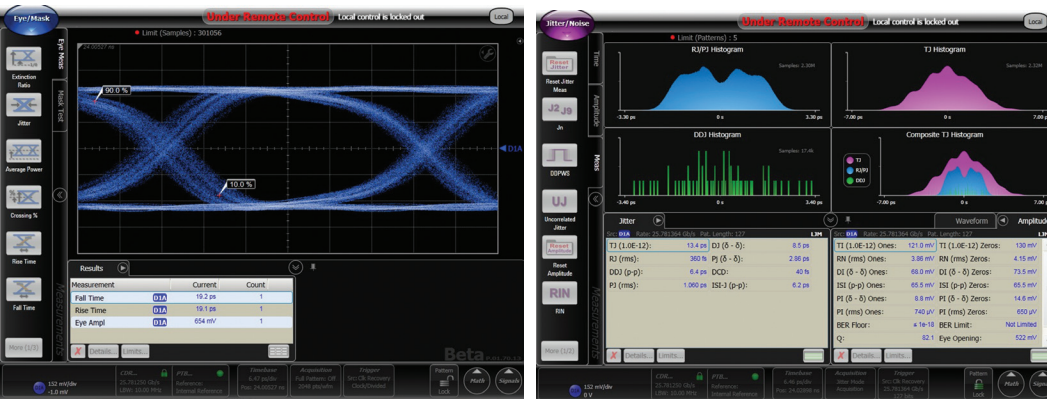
Eye/Mask

Under Remote Control Local control is locked out

Local

Limit (Samples) : 301056

Eye Meas

Mask Test

Extinction Ratio

Jitter

Average Power

Crossing %

Rise Time

Fall Time

More (1/3)

90.0 %

10.0 %

D1A

Results

| Measurement | | Current | Count |
|---|---|---|---|
| Fall Time | D1A | 19.2 ps | 1 |
| Rise Time | D1A | 19.1 ps | 1 |
| Eye Ampl | D1A | 654 mV | 1 |

Details... Limits...

Measurements

Beta

152 mV/div
-1.0 mV

Timebase

Acquisition

Trigger

Pattern Lock

Math

Signals

Jitter/Noise

Under Remote Control Local control is locked out

Local

Limit (Patterns) : 5

Reset Jitter Meas

J2, J9

Jn

DDPWS

UJ

Uncorrelated Jitter

Reset Amplitude

RIN

More (1/2)

Time

Amplitude

Meas

RJ/PJ Histogram

-3.30 ps 0 s 3.30 ps

TJ Histogram

-7.00 ps 0 s 7.00 ps

DDJ Histogram

-3.40 ps 0 s 3.40 ps

Composite TJ Histogram

TJ
RJ/PJ
DDJ

-7.00 ps 0 s

Jitter

Src: D1A Rate: 25.781364 Gb/s Pat. Length: 127 L3M

| | | | |
|---|---|---|---|
| TJ (1.0E-12): | 13.4 ps | DJ (δ - δ): | 8.5 ps |
| RJ (rms): | 360 fs | PJ (δ - δ): | 2.86 ps |
| DDJ (p-p): | 6.4 ps | DCD: | 40 fs |
| PJ (rms): | 1.060 ps | ISI-J (p-p): | 6.2 ps |

Waveform Amplitude

| | | | |
|---|---|---|---|
| TI (1.0E-12) Ones: | 121.0 mV | TI (1.0E-12) Zeros: | 130 mV |
| RN (rms) Ones: | 3.86 mV | RN (rms) Zeros: | 4.15 mV |
| DI (δ - δ) Ones: | 68.0 mV | DI (δ - δ) Zeros: | 73.5 mV |
| ISI (p-p) Ones: | 65.5 mV | ISI (p-p) Zeros: | 65.5 mV |
| PI (δ - δ) Ones: | 8.8 mV | PI (δ - δ) Zeros: | 14.6 mV |
| PI (rms) Ones: | 740 µV | PI (rms) Zeros: | 650 µV |
| BER Floor: | ≤ 1e-18 | BER Limit: | Not Limited |
| Q: | 82.1 | Eye Opening: | 522 mV |

Details... Limits...

Measurements

152 mV/div
0 V

Timebase

Acquisition Jitter Mode Acquisition

Trigger

Pattern Lock

Math

Signals